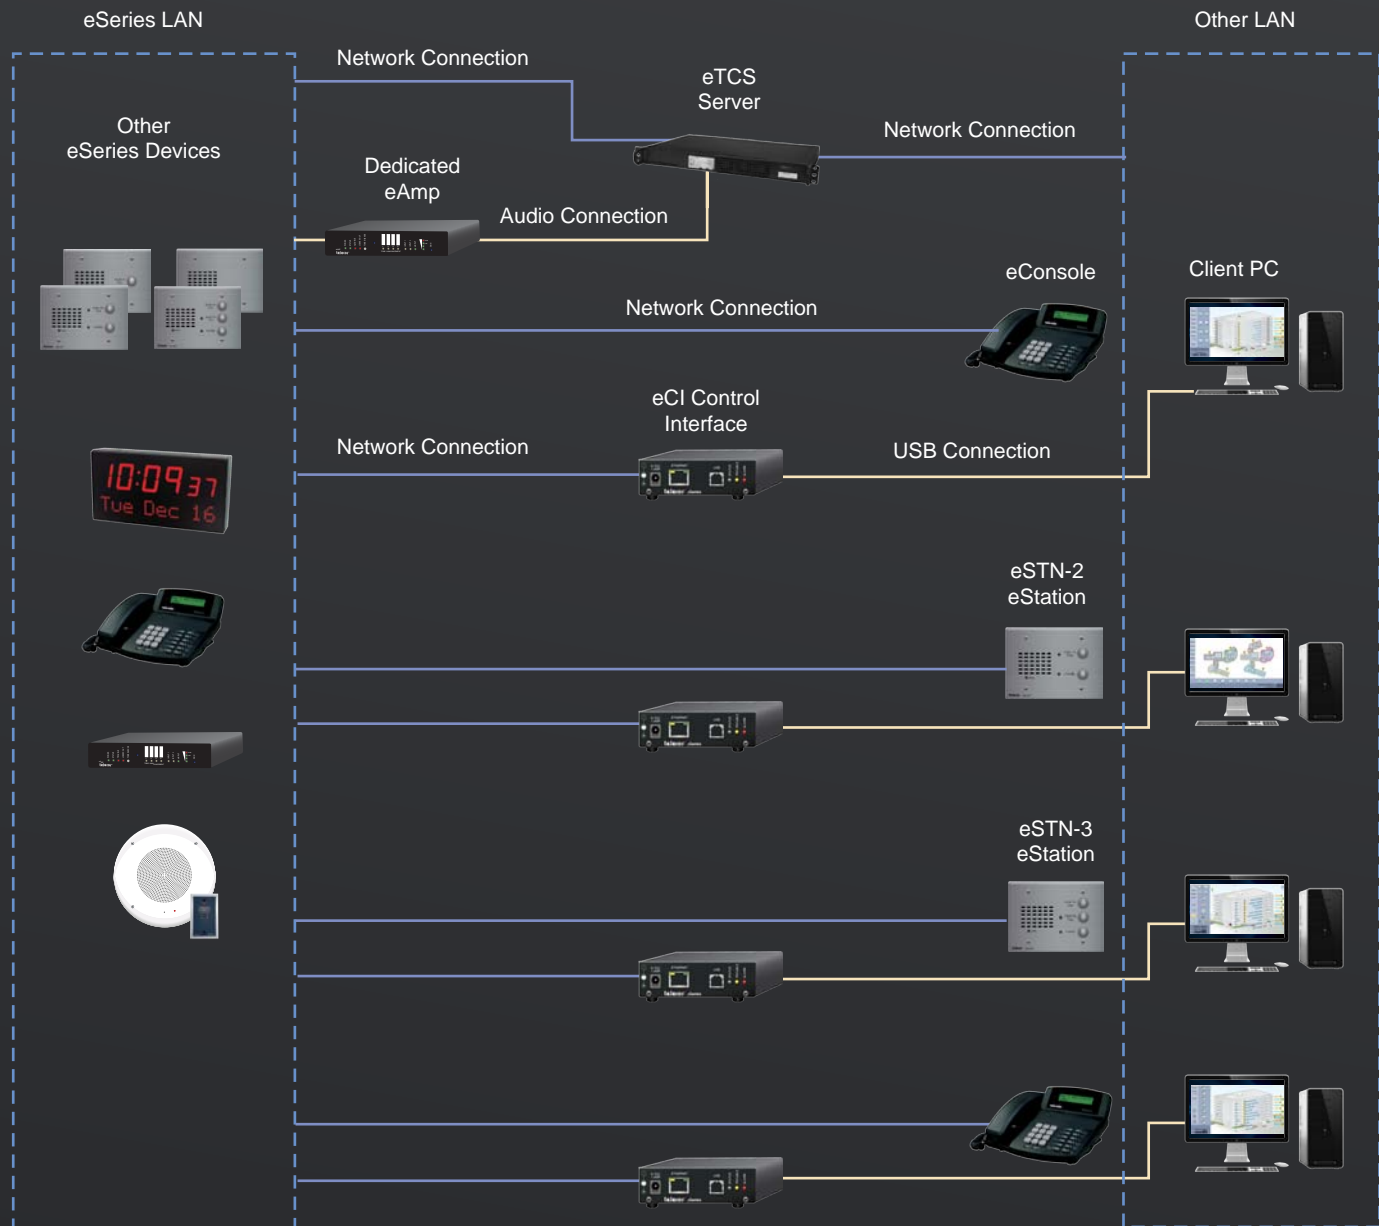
eSeries LAN

Other LAN

Network Connection

eTCS Server

Network Connection

Other eSeries Devices

Dedicated eAmp

Audio Connection

eConsole

Client PC

Network Connection

10:09 37
Tue Dec 16

eCI Control Interface

Network Connection

USB Connection

eSTN-2 eStation

eSTN-3 eStation